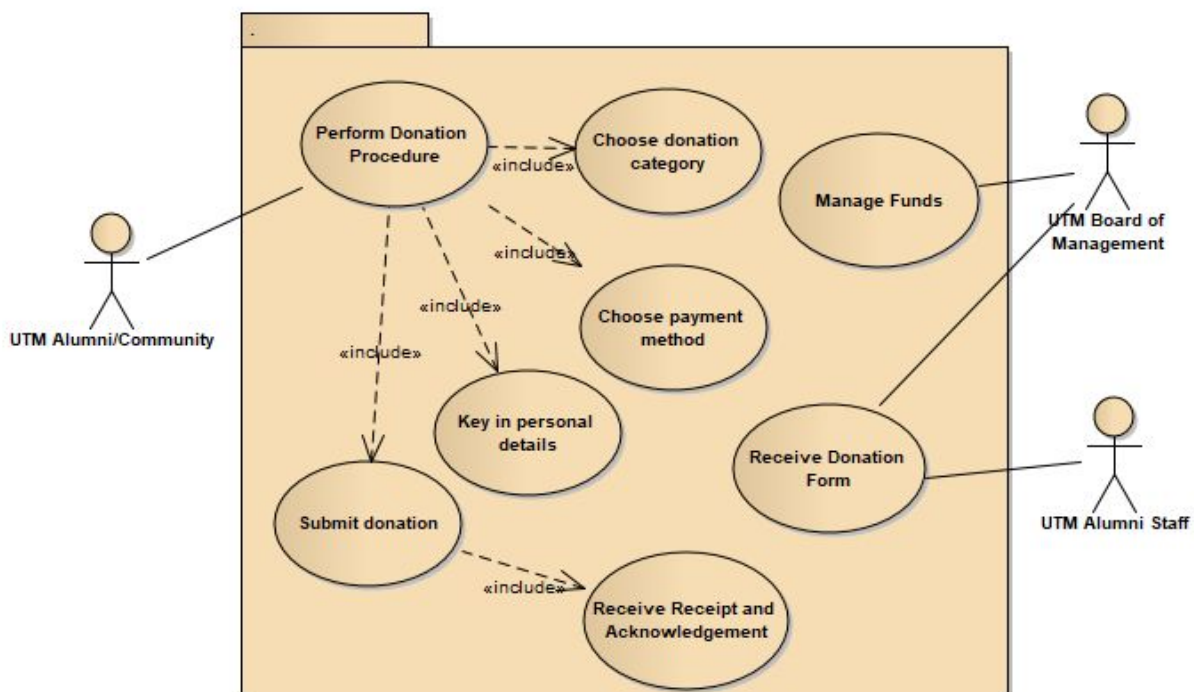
.

Perform Donation Procedure

«include»

Choose donation category

Manage Funds

UTM Board of Management

«include»

«include»

Choose payment method

UTM Alumni/Community

«include»

Key in personal details

Receive Donation Form

UTM Alumni Staff

Submit donation

«include»

Receive Receipt and Acknowledgement